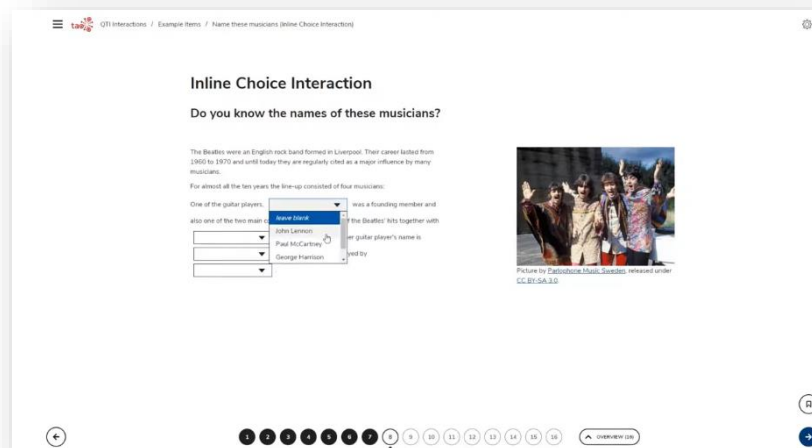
tao QTI Interactions / Example items / Name these musicians (Inline Choice Interaction)

Inline Choice Interaction

Do you know the names of these musicians?

The Beatles were an English rock band formed in Liverpool. Their career lasted from 1960 to 1970 and until today they are regularly cited as a major influence by many musicians.

For almost all the ten years the line-up consisted of four musicians:

One of the guitar players, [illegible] was a founding member and also one of the two main c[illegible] the Beatles' hits together with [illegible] er guitar player's name is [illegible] yed by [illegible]

leave blank
John Lennon
Paul McCartney
George Harrison

Picture by Parlophone Music Sweden, released under CC BY-SA 3.0

1 2 3 4 5 6 7 8 9 10 11 12 13 14 15 16

OVERVIEW (16)